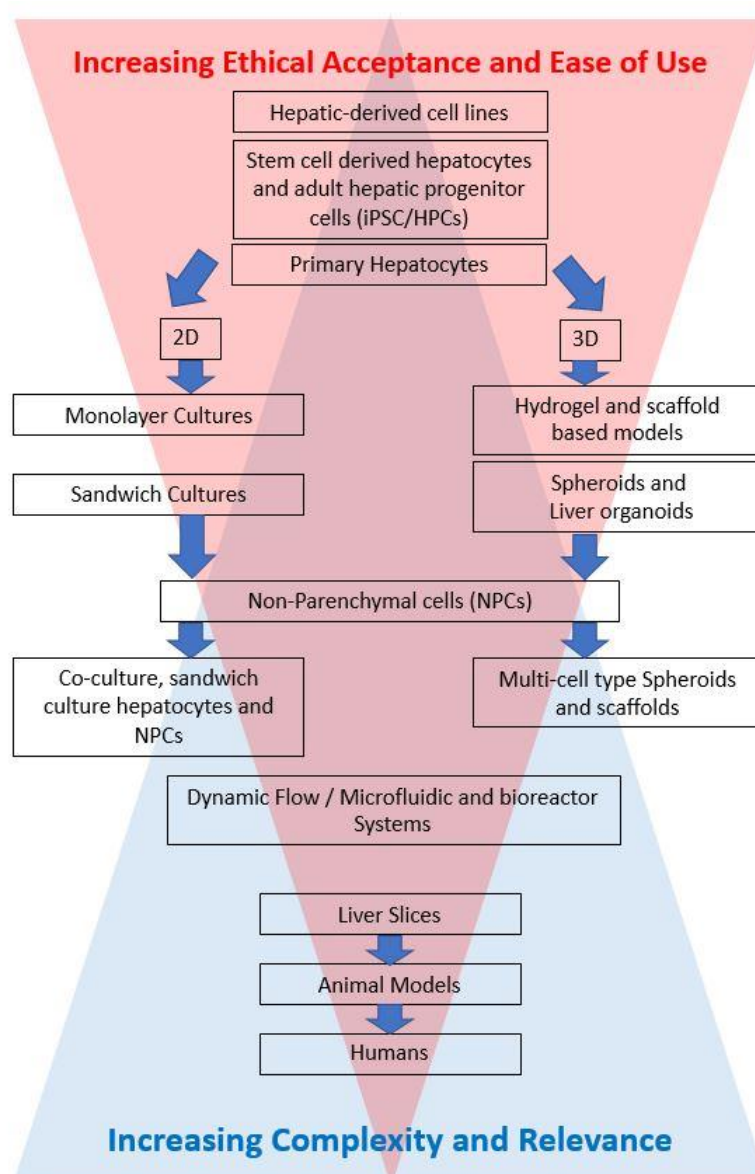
Increasing Ethical Acceptance and Ease of Use

Hepatic-derived cell lines

Stem cell derived hepatocytes and adult hepatic progenitor cells (iPSC/HPCs)

Primary Hepatocytes

2D

3D

Monolayer Cultures

Hydrogel and scaffold based models

Sandwich Cultures

Spheroids and Liver organoids

Non-Parenchymal cells (NPCs)

Co-culture, sandwich culture hepatocytes and NPCs

Multi-cell type Spheroids and scaffolds

Dynamic Flow / Microfluidic and bioreactor Systems

Liver Slices

Animal Models

Humans

Increasing Complexity and Relevance